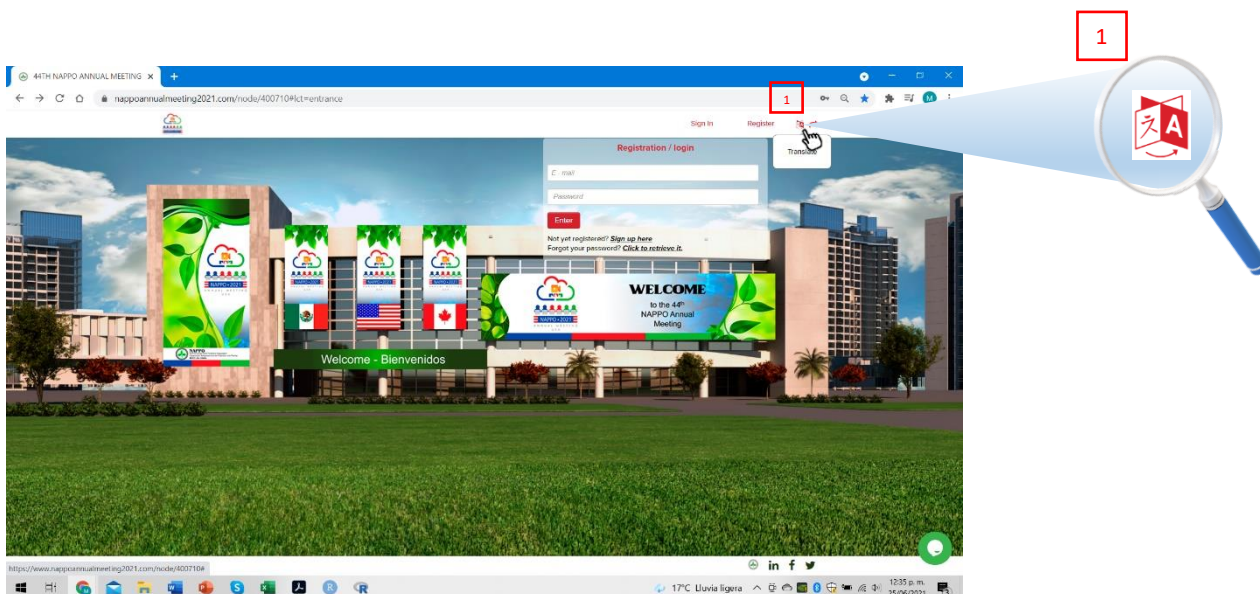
1

44TH NAPPO ANNUAL MEETING

nappoannualmeeting2021.com/node/400710#lct=entrance

1

Sign In

Register

Translate

Registration / login

E-mail

Password

Enter

Not yet registered? Sign up here

Forgot your password? Click to retrieve it.

NAPPO 2021

WELCOME

to the 44th NAPPO Annual Meeting

Welcome - Bienvenidos

https://www.nappoannualmeeting2021.com/node/400710#

17°C Lluvia ligera

12:35 p. m.